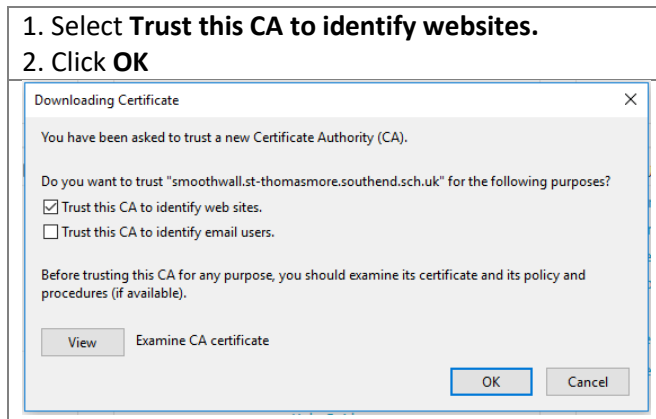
1. Select **Trust this CA to identify websites.**
2. Click **OK**

Downloading Certificate

×

You have been asked to trust a new Certificate Authority (CA).

Do you want to trust "smoothwall.st-thomasmore.southend.sch.uk" for the following purposes?

☑ Trust this CA to identify web sites.

☐ Trust this CA to identify email users.

Before trusting this CA for any purpose, you should examine its certificate and its policy and procedures (if available).

View

Examine CA certificate

OK

Cancel